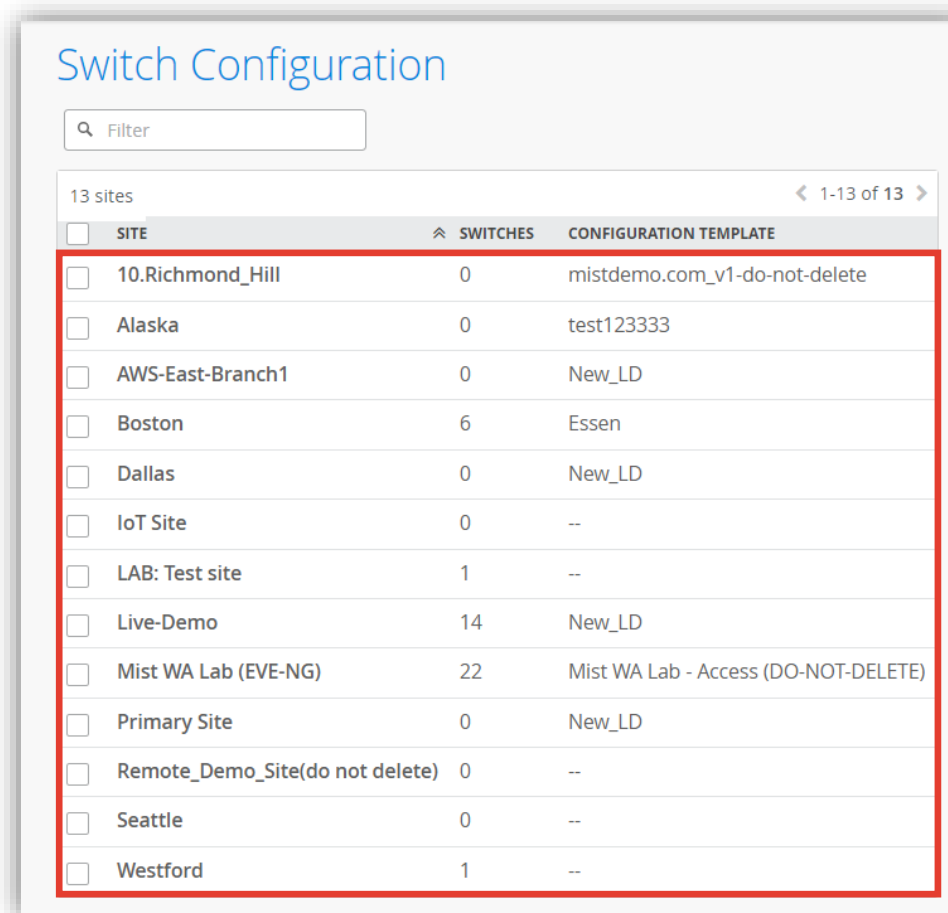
Switch Configuration

Filter

13 sites

1-13 of 13

| SITE | SWITCHES | CONFIGURATION TEMPLATE |
|---|---|---|
| 10.Richmond_Hill | 0 | mistdemo.com_v1-do-not-delete |
| Alaska | 0 | test123333 |
| AWS-East-Branch1 | 0 | New_LD |
| Boston | 6 | Essen |
| Dallas | 0 | New_LD |
| IoT Site | 0 | -- |
| LAB: Test site | 1 | -- |
| Live-Demo | 14 | New_LD |
| Mist WA Lab (EVE-NG) | 22 | Mist WA Lab - Access (DO-NOT-DELETE) |
| Primary Site | 0 | New_LD |
| Remote_Demo_Site(do not delete) | 0 | -- |
| Seattle | 0 | -- |
| Westford | 1 | -- |